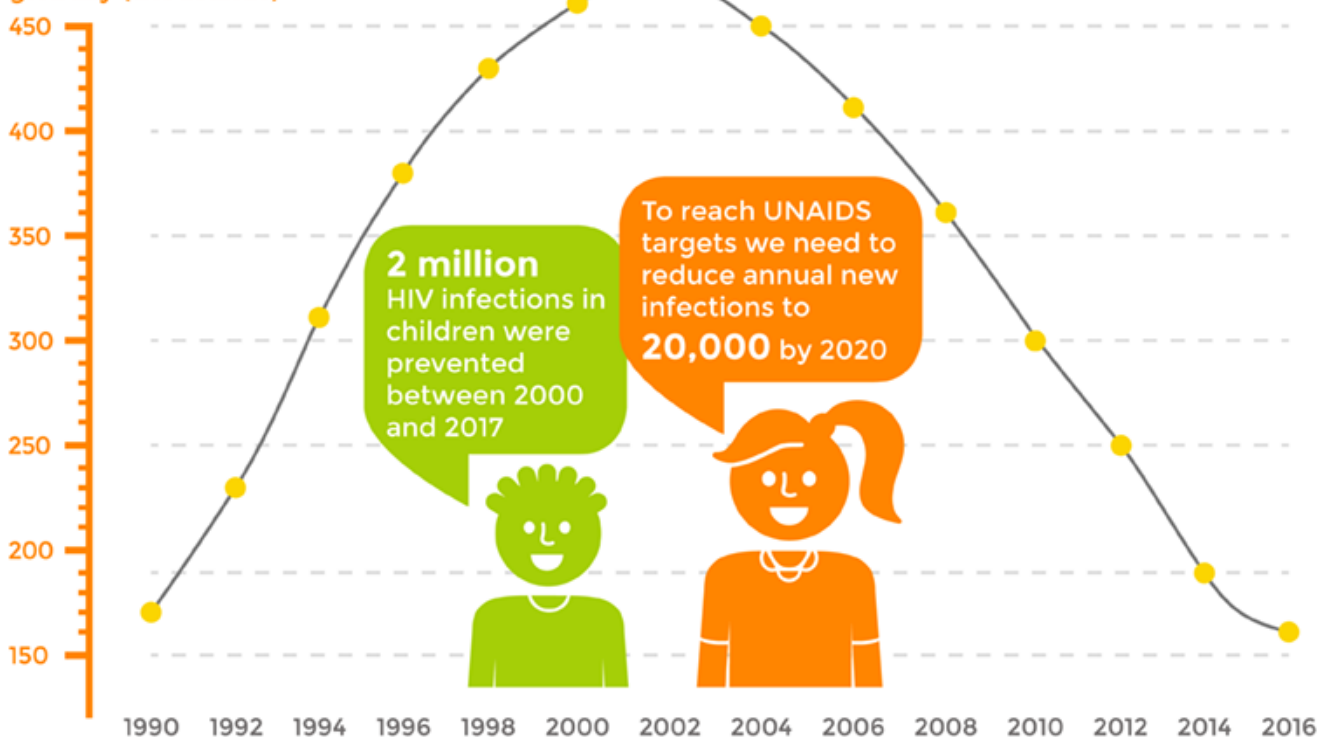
450

400

350

300

250

200

150

1990 1992 1994 1996 1998 2000 2002 2004 2006 2008 2010 2012 2014 2016

2 million HIV infections in children were prevented between 2000 and 2017

To reach UNAIDS targets we need to reduce annual new infections to 20,000 by 2020